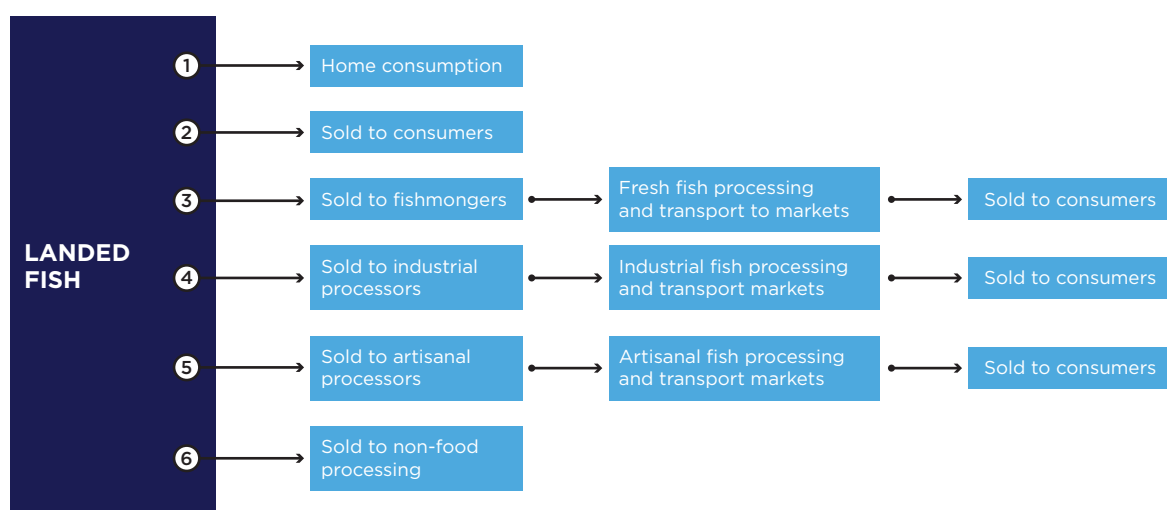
LANDED FISH

1 Home consumption

2 Sold to consumers

3 Sold to fishmongers
Fresh fish processing and transport to markets
Sold to consumers

4 Sold to industrial processors
Industrial fish processing and transport markets
Sold to consumers

5 Sold to artisanal processors
Artisanal fish processing and transport markets
Sold to consumers

6 Sold to non-food processing